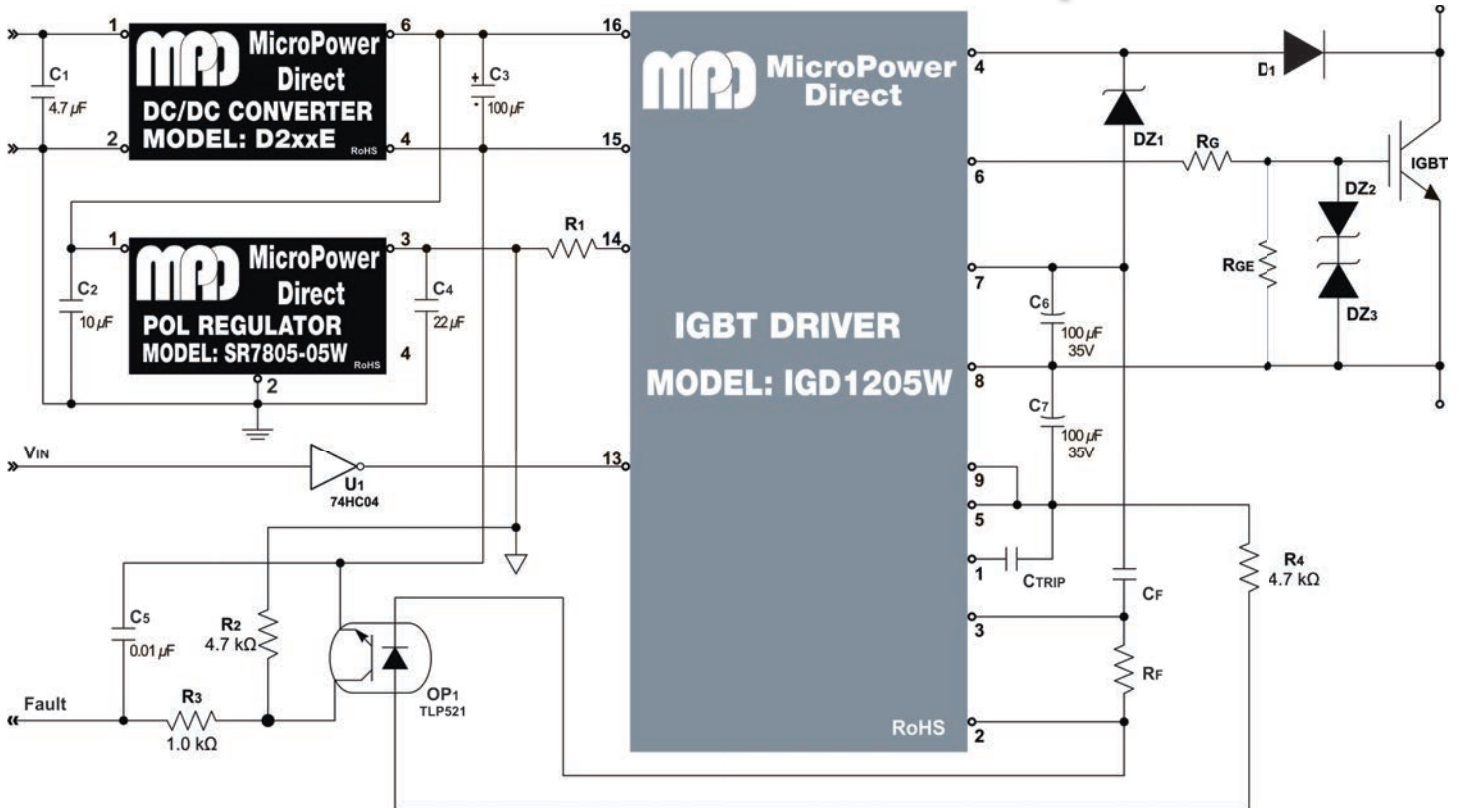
MicroPower Direct
DC/DC CONVERTER
MODEL: D2xxE
RoHS

1
2
6
4

C1
4.7 µF

C3
100 µF

MicroPower Direct
POL REGULATOR
MODEL: SR7805-05W
RoHS

1
3
4
2

C2
10 µF

C4
22 µF

R1

VIN

U1
74HC04

C5
0.01 µF

R2
4.7 kΩ

R3
1.0 kΩ

Fault

OP1
TLP521

MicroPower Direct
IGBT DRIVER
MODEL: IGD1205W
RoHS

16
15
14
13

4
6
7
8
9
5
1
3
2

D1

DZ1

RG

IGBT

DZ2

RGE

DZ3

C6
100 µF
35V

C7
100 µF
35V

CTRIP

CF

RF

R4
4.7 kΩ